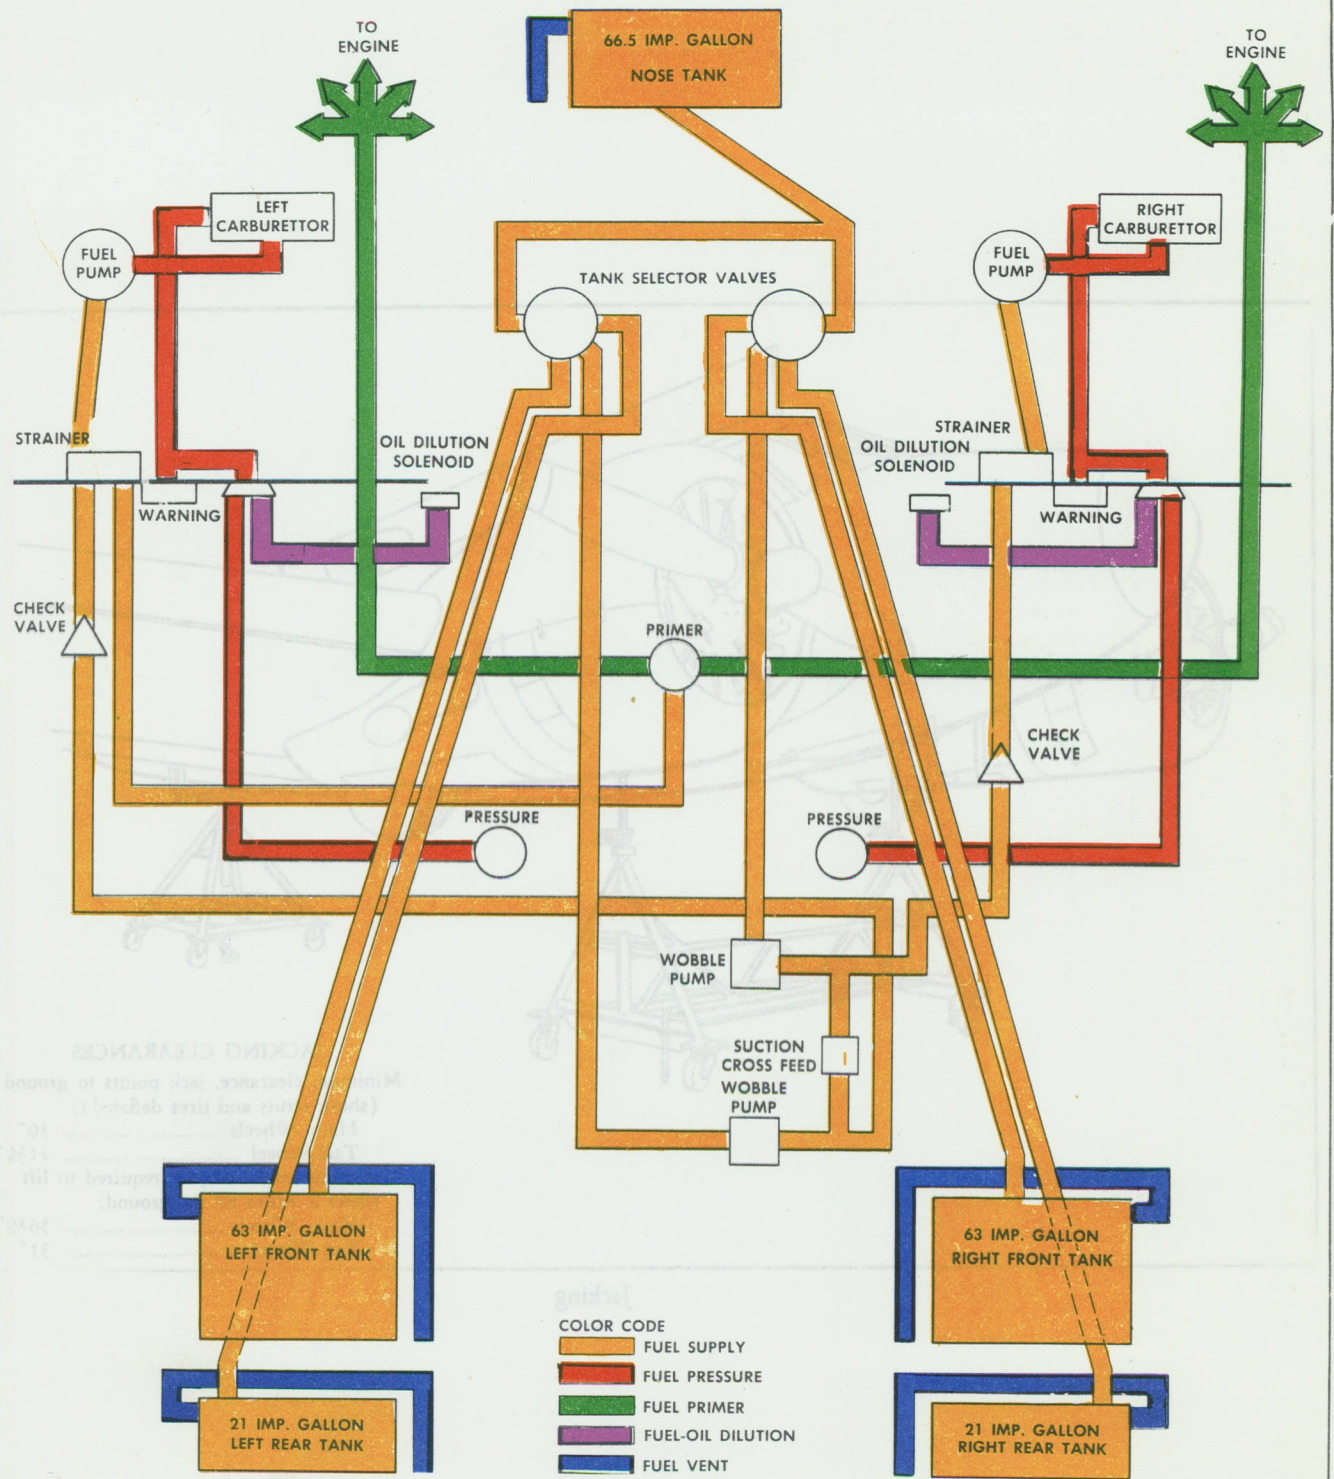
TO ENGINE

66.5 IMP. GALLON NOSE TANK

TO ENGINE

LEFT CARBURETTOR

FUEL PUMP

RIGHT CARBURETTOR

FUEL PUMP

TANK SELECTOR VALVES

STRAINER

OIL DILUTION SOLENOID

WARNING

STRAINER

OIL DILUTION SOLENOID

WARNING

CHECK VALVE

PRIMER

CHECK VALVE

PRESSURE

PRESSURE

WOBBLE PUMP

SUCTION CROSS FEED

WOBBLE PUMP

63 IMP. GALLON LEFT FRONT TANK

63 IMP. GALLON RIGHT FRONT TANK

COLOR CODE
FUEL SUPPLY
FUEL PRESSURE
FUEL PRIMER
FUEL-OIL DILUTION
FUEL VENT

21 IMP. GALLON LEFT REAR TANK

21 IMP. GALLON RIGHT REAR TANK